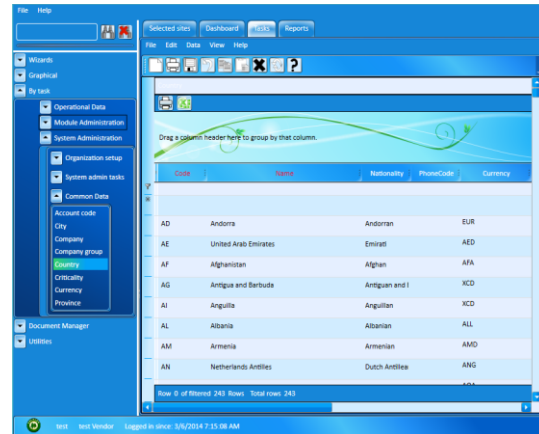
File Help

Wizards
Graphical
By task
Operational Data
Module Administration
System Administration
Organization setup
System admin tasks
Common Data
Account code
City
Company
Company group
Country
Criticality
Currency
Province
Document Manager
Utilities

Selected sites Dashboard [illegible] Reports

File Edit Data View Help

Drag a column header here to group by that column.

| Code | Name | Nationality | PhoneCode | Currency |
|---|---|---|---|---|
| AD | Andorra | Andorran | | EUR |
| AE | United Arab Emirates | Emirati | | AED |
| AF | Afghanistan | Afghan | | AFA |
| AG | Antigua and Barbuda | Antiguan and I | | XCD |
| AI | Anguilla | Anguillan | | XCD |
| AL | Albania | Albanian | | ALL |
| AM | Armenia | Armenian | | AMD |
| AN | Netherlands Antilles | Dutch Antillea | | ANG |

Row 0 of filtered 243 Rows Total rows 243

test test Vendor Logged in since: 3/6/2014 7:15:08 AM